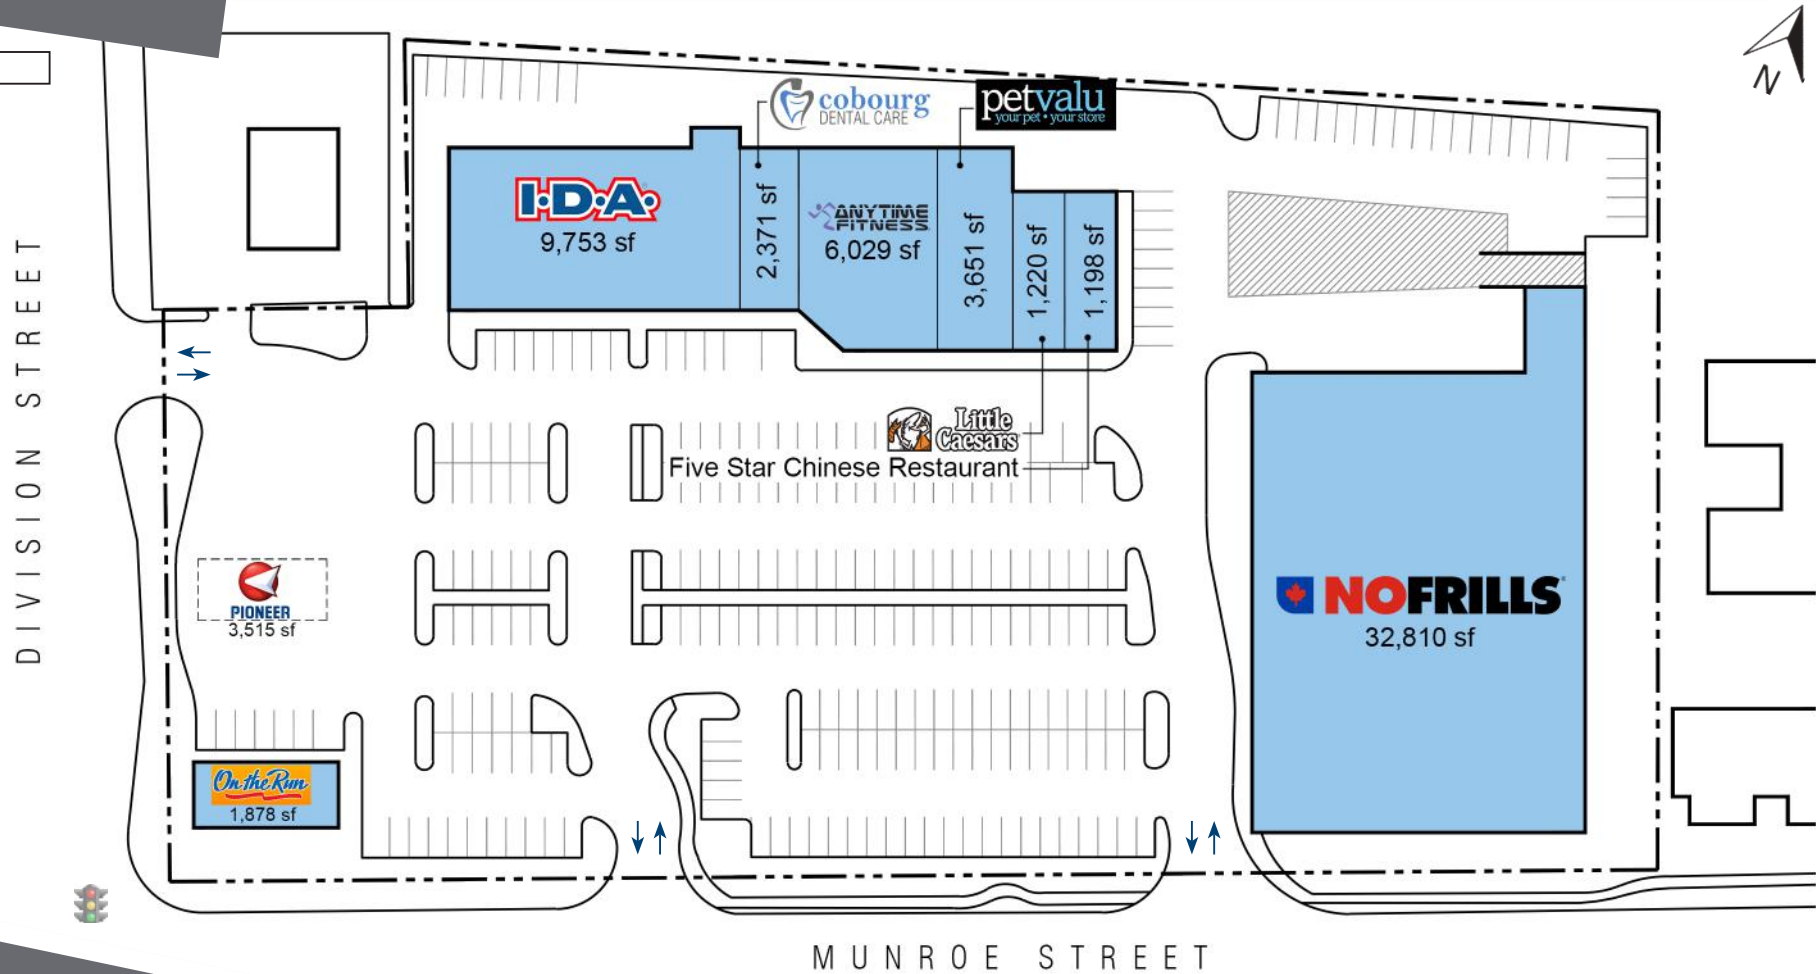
N

cobourg DENTAL CARE

petvalu your pet • your store

I·D·A
9,753 sf

2,371 sf

ANYTIME FITNESS
6,029 sf

3,651 sf

1,220 sf

1,198 sf

Little Caesars

Five Star Chinese Restaurant

DIVISION STREET

PIONEER
3,515 sf

On the Run
1,878 sf

NOFRILLS
32,810 sf

MUNROE STREET